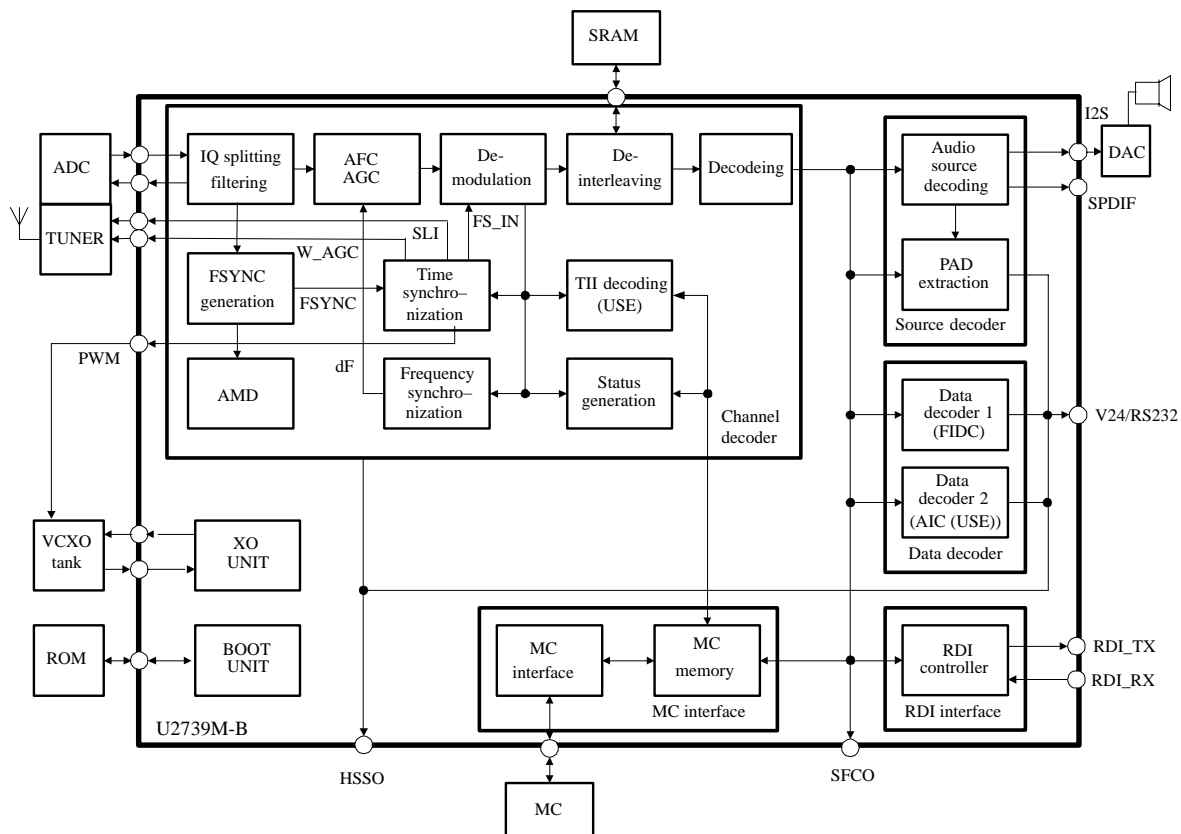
SRAM

ADC

TUNER

IQ splitting filtering

AFC AGC

De-modulation

De-interleaving

Decodeing

Audio source decoding

I2S

DAC

SPDIF

PAD extraction

Source decoder

W_AGC

SLI

FS_IN

FSYNC generation

FSYNC

Time synchro–nization

TII decoding (USE)

PWM

dF

AMD

Frequency synchro–nization

Status generation

Channel decoder

Data decoder 1 (FIDC)

V24/RS232

Data decoder 2 (AIC (USE))

Data decoder

VCXO tank

XO UNIT

ROM

BOOT UNIT

MC interface

MC memory

MC interface

RDI controller

RDI interface

RDI_TX

RDI_RX

U2739M-B

HSSO

SFCO

MC